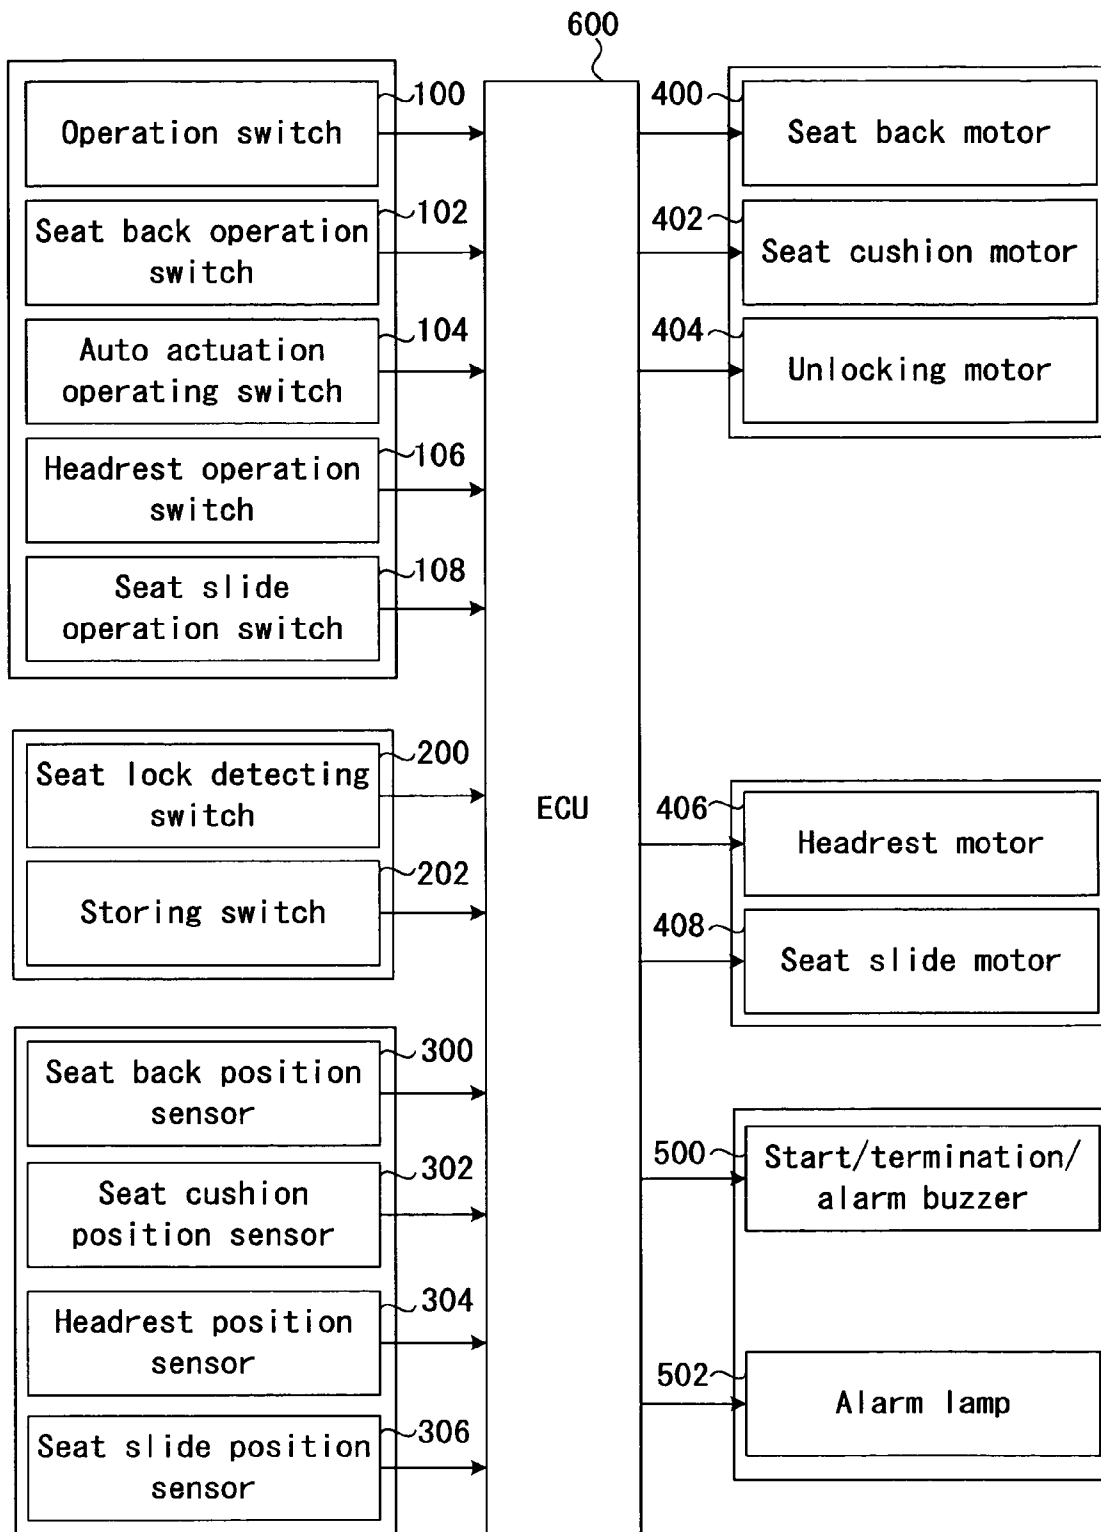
600

Operation switch 100

Seat back operation switch 102

Auto actuation operating switch 104

Headrest operation switch 106

Seat slide operation switch 108

Seat lock detecting switch 200

Storing switch 202

Seat back position sensor 300

Seat cushion position sensor 302

Headrest position sensor 304

Seat slide position sensor 306

ECU

400 Seat back motor

402 Seat cushion motor

404 Unlocking motor

406 Headrest motor

408 Seat slide motor

500 Start/termination/ alarm buzzer

502 Alarm lamp